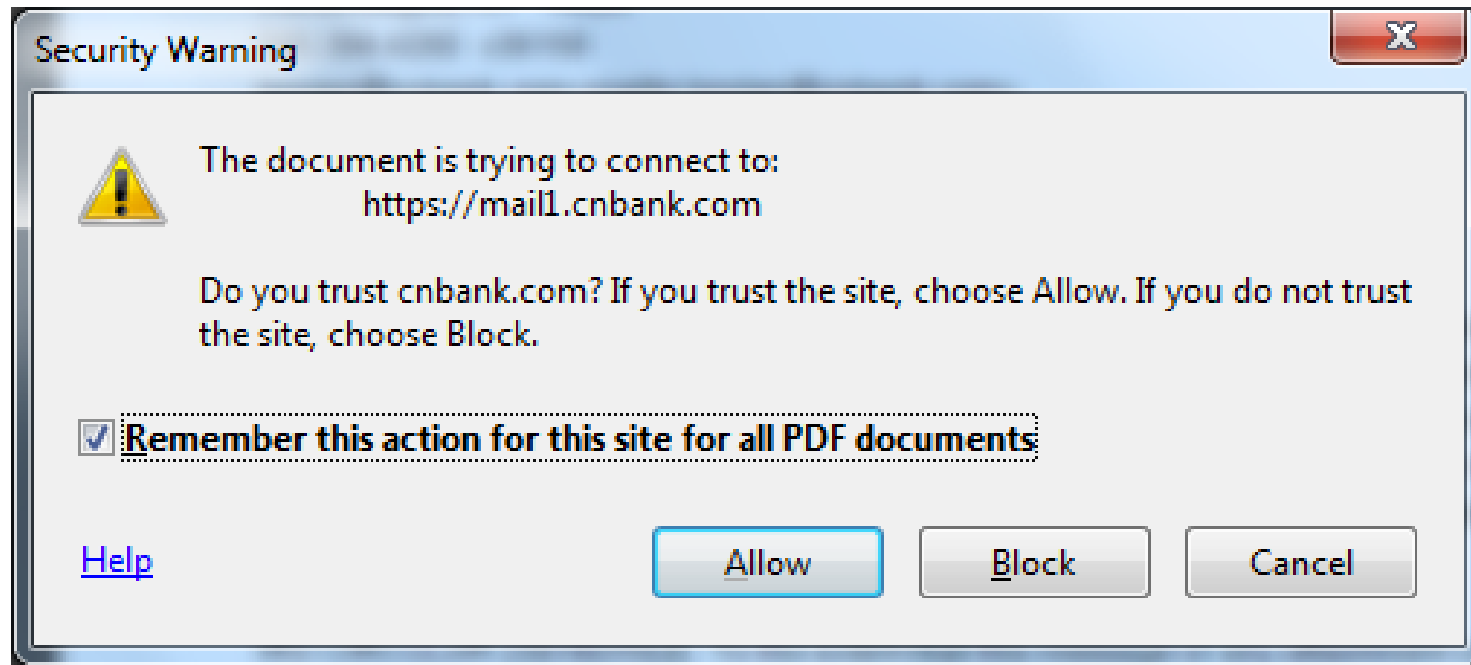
Security Warning

The document is trying to connect to:
https://mail1.cnbank.com

Do you trust cnbank.com? If you trust the site, choose Allow. If you do not trust the site, choose Block.

Remember this action for this site for all PDF documents

Help

Allow

Block

Cancel